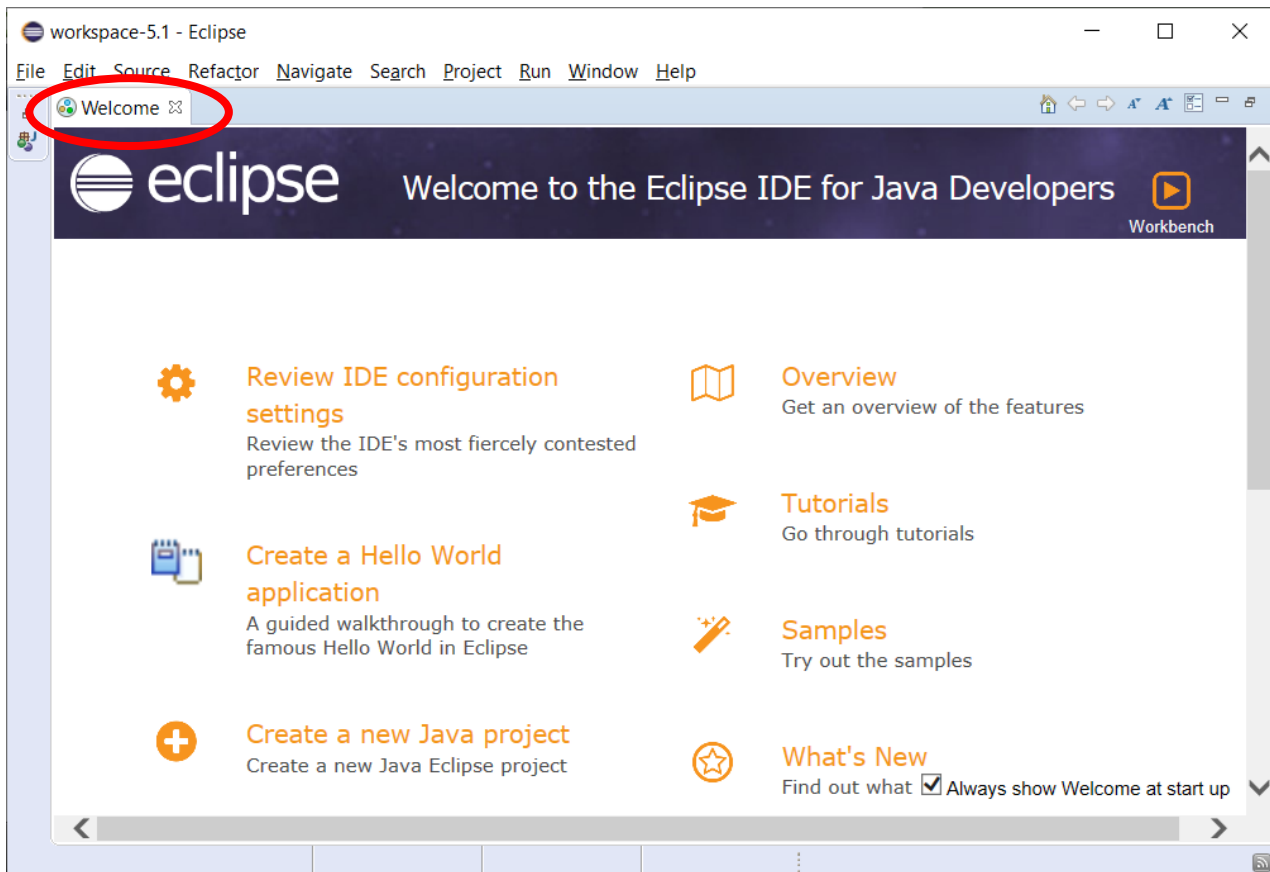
workspace-5.1 - Eclipse

File Edit Source Refactor Navigate Search Project Run Window Help

Welcome

eclipse

Welcome to the Eclipse IDE for Java Developers

Workbench

Review IDE configuration settings
Review the IDE's most fiercely contested preferences

Overview
Get an overview of the features

Tutorials
Go through tutorials

Create a Hello World application
A guided walkthrough to create the famous Hello World in Eclipse

Samples
Try out the samples

Create a new Java project
Create a new Java Eclipse project

What's New
Find out what

Always show Welcome at start up